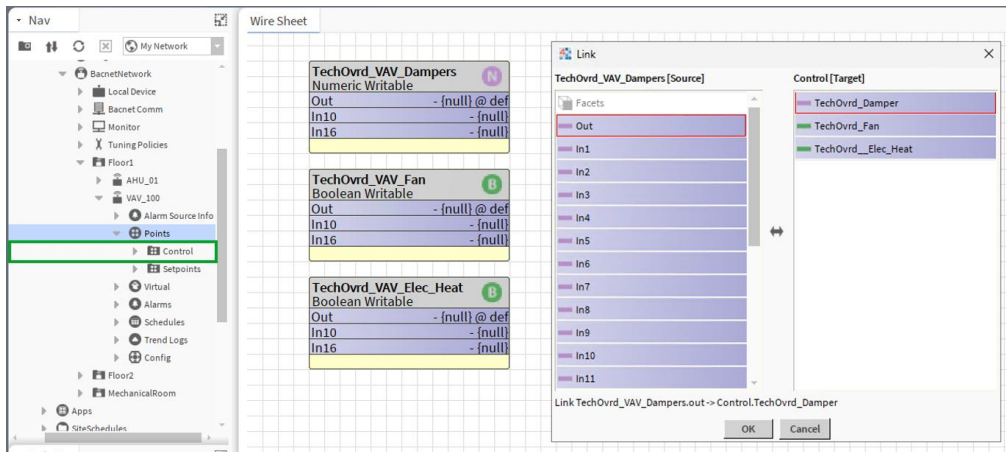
Nav

My Network

BacnetNetwork
Local Device
Bacnet Comm
Monitor
Tuning Policies
Floor1
AHU_01
VAV_100
Alarm Source Info
Points
Control
Setpoints
Virtual
Alarms
Schedules
Trend Logs
Config
Floor2
MechanicalRoom
Apps
SiteSchedules

Wire Sheet

TechOvrd_VAV_Dampers
Numeric Writable
N
Out - {null} @ def
In10 - {null}
In16 - {null}

TechOvrd_VAV_Fan
Boolean Writable
B
Out - {null} @ def
In10 - {null}
In16 - {null}

TechOvrd_VAV_Elec_Heat
Boolean Writable
B
Out - {null} @ def
In10 - {null}
In16 - {null}

Link
TechOvrd_VAV_Dampers [Source]
Facets
Out
In1
In2
In3
In4
In5
In6
In7
In8
In9
In10
In11

Control [Target]
TechOvrd_Damper
TechOvrd_Fan
TechOvrd__Elec_Heat

Link TechOvrd_VAV_Dampers.out -> Control.TechOvrd_Damper

OK
Cancel